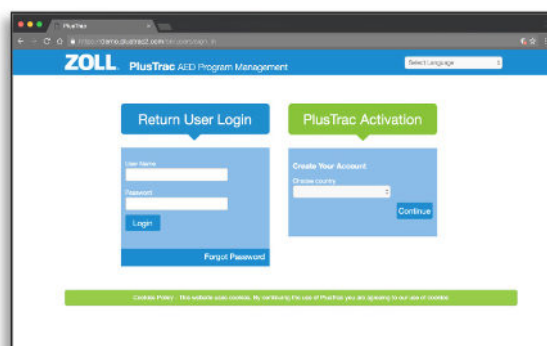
PlusTrac

https://demo.plustrac2.com/en/users/sign_in

ZOLL. PlusTrac AED Program Management

Select Language

Return User Login

User Name

Password

Login

Forgot Password

PlusTrac Activation

Create Your Account

Choose country

Continue

Cookies Policy - This website uses cookies. By continuing the use of PlusTrac you are agreeing to our use of cookies